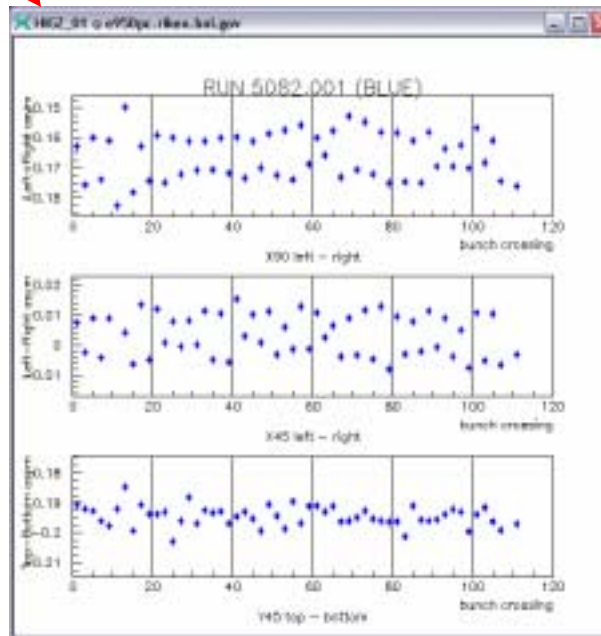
HIGZ_01 @ e950px.rikes.bnl.gov

RUN 5082.001 (BLUE)

Left-Right asym

-0.15
-0.16
-0.17
-0.18

0
20
40
60
80
100
120

bunch crossing

X90 left – right

Left-Right asym

0.02
0.01
0
-0.01

0
20
40
60
80
100
120

bunch crossing

X45 left – right

Top-Bottom asym

-0.18
-0.19
-0.2
-0.21

0
20
40
60
80
100
120

bunch crossing

Y45 top – bottom